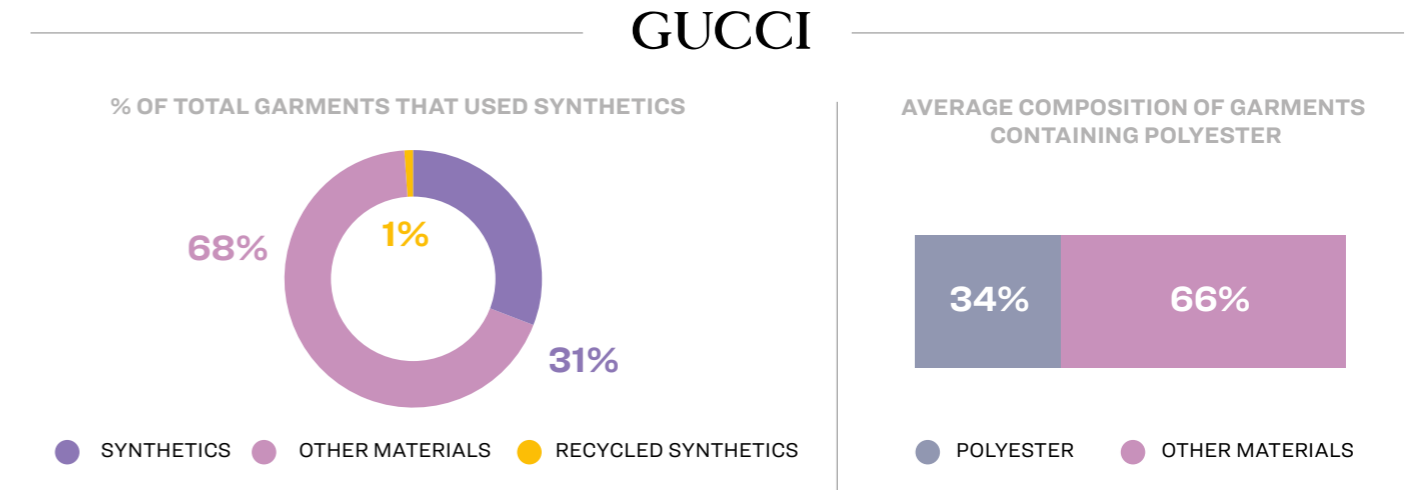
GUCCI

% OF TOTAL GARMENTS THAT USED SYNTHETICS

68%

1%

31%

SYNTHETICS OTHER MATERIALS RECYCLED SYNTHETICS

AVERAGE COMPOSITION OF GARMENTS CONTAINING POLYESTER

34%

66%

POLYESTER OTHER MATERIALS